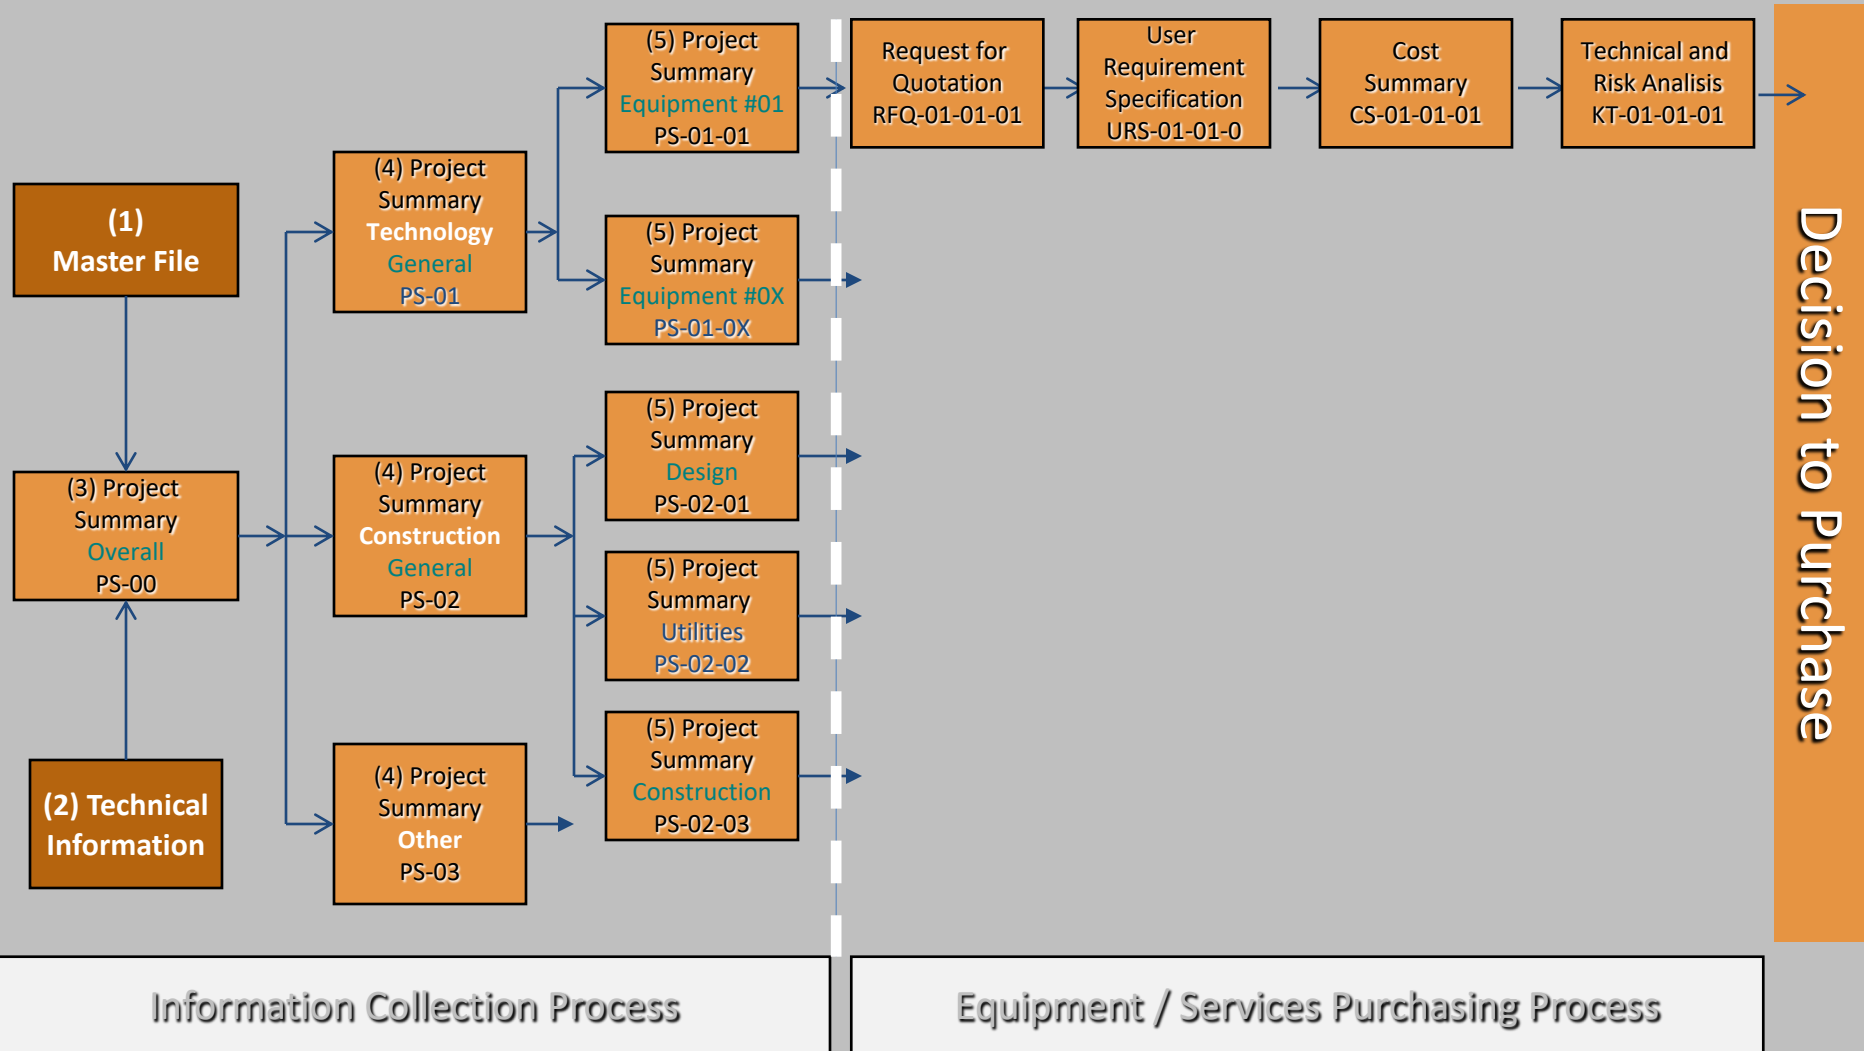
(1)
Master File

(2) Technical Information

(3) Project Summary Overall PS-00

(4) Project Summary Technology General PS-01

(4) Project Summary Construction General PS-02

(4) Project Summary Other PS-03

(5) Project Summary Equipment #01 PS-01-01

(5) Project Summary Equipment #0X PS-01-0X

(5) Project Summary Design PS-02-01

(5) Project Summary Utilities PS-02-02

(5) Project Summary Construction PS-02-03

Request for Quotation RFQ-01-01-01

User Requirement Specification URS-01-01-0

Cost Summary CS-01-01-01

Technical and Risk Analisis KT-01-01-01

Decision to Purchase

Information Collection Process

Equipment / Services Purchasing Process